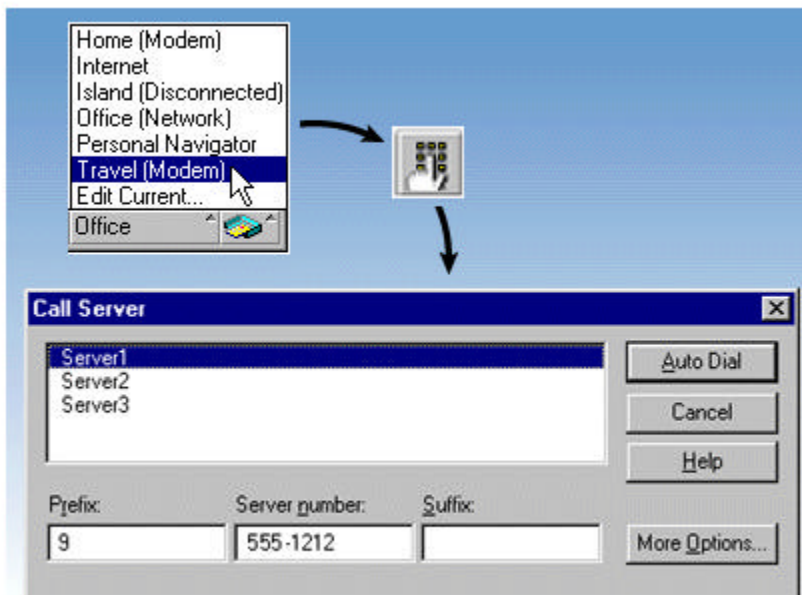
Home (Modem)
Internet
Island (Disconnected)
Office (Network)
Personal Navigator
Travel (Modem)
Edit Current...
Office

Call Server

Server1
Server2
Server3

Auto Dial
Cancel
Help

Prefix:
9
Server number:
555-1212
Suffix:

More Options...